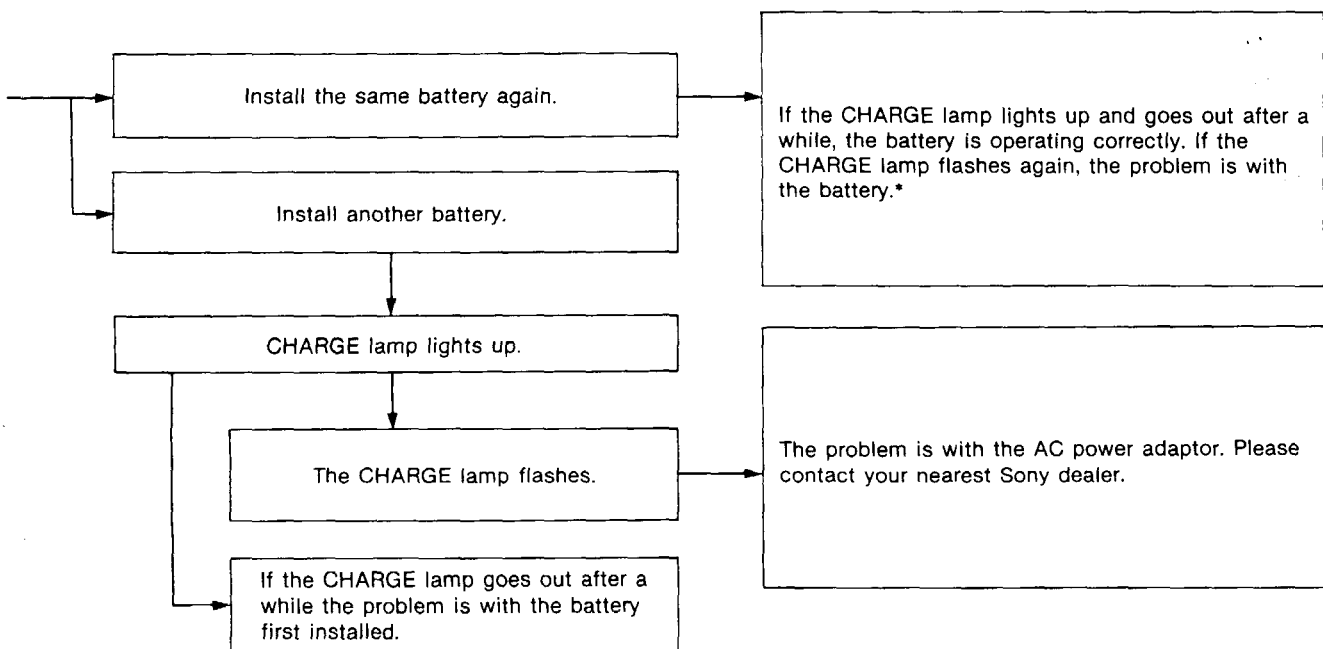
Install the same battery again.

If the CHARGE lamp lights up and goes out after a while, the battery is operating correctly. If the CHARGE lamp flashes again, the problem is with the battery.*

Install another battery.

CHARGE lamp lights up.

The CHARGE lamp flashes.

The problem is with the AC power adaptor. Please contact your nearest Sony dealer.

If the CHARGE lamp goes out after a while the problem is with the battery first installed.